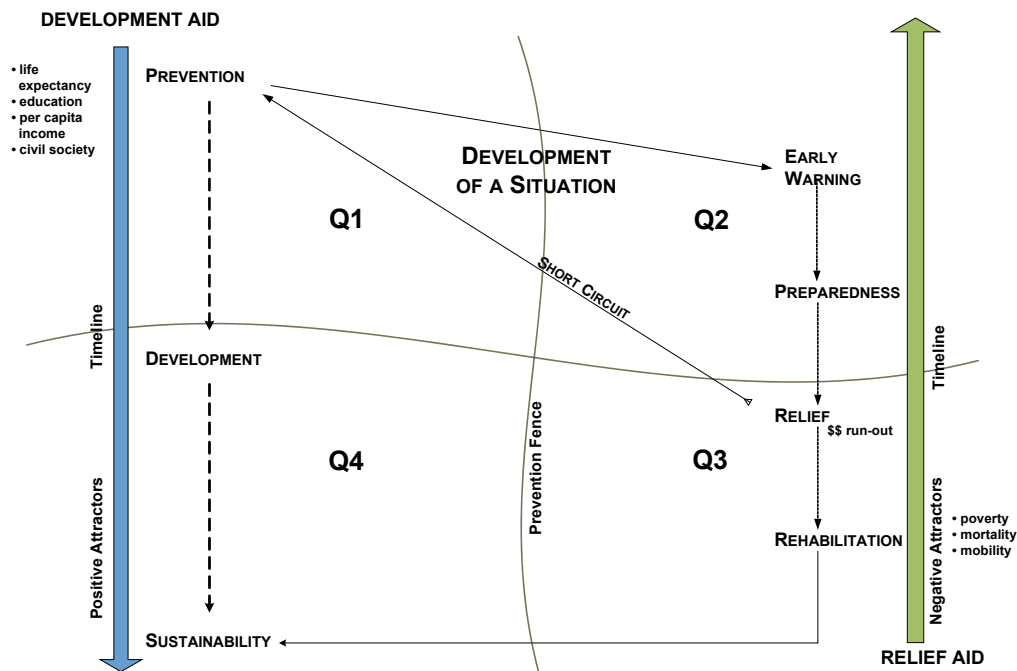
DEVELOPMENT AID

• life expectancy
• education
• per capita income
• civil society

PREVENTION

DEVELOPMENT OF A SITUATION

EARLY WARNING

Q1

Q2

SHORT CIRCUIT

PREPAREDNESS

Timeline

DEVELOPMENT

Timeline

RELIEF

$$ run-out

Prevention Fence

Q4

Q3

• poverty
• mortality
• mobility

REHABILITATION

Positive Attractors

Negative Attractors

SUSTAINABILITY

RELIEF AID